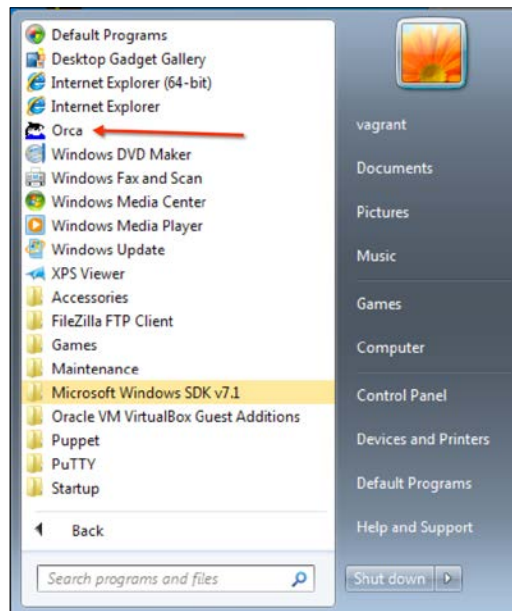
Default Programs
Desktop Gadget Gallery
Internet Explorer (64-bit)
Internet Explorer
Orca
Windows DVD Maker
Windows Fax and Scan
Windows Media Center
Windows Media Player
Windows Update
XPS Viewer
Accessories
FileZilla FTP Client
Games
Maintenance
Microsoft Windows SDK v7.1
Oracle VM VirtualBox Guest Additions
Puppet
PuTTY
Startup
Back
Search programs and files

vagrant
Documents
Pictures
Music
Games
Computer
Control Panel
Devices and Printers
Default Programs
Help and Support
Shut down